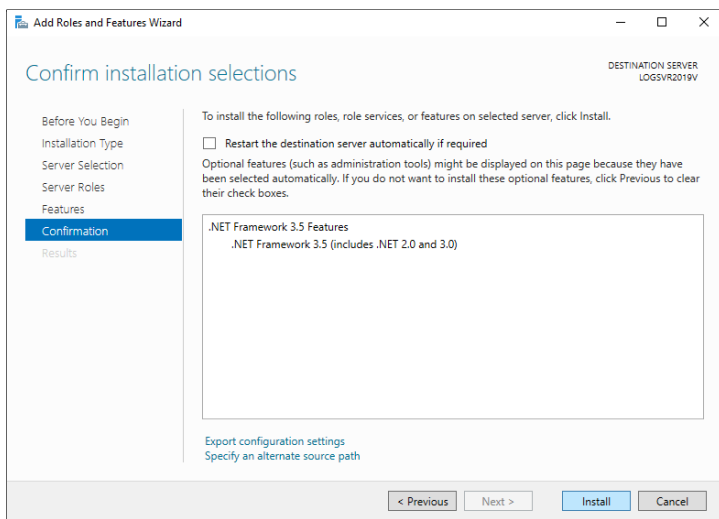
Add Roles and Features Wizard

Confirm installation selections

DESTINATION SERVER
LOGSVR2019V

Before You Begin
Installation Type
Server Selection
Server Roles
Features
Confirmation
Results

To install the following roles, role services, or features on selected server, click Install.

Restart the destination server automatically if required

Optional features (such as administration tools) might be displayed on this page because they have been selected automatically. If you do not want to install these optional features, click Previous to clear their check boxes.

.NET Framework 3.5 Features
.NET Framework 3.5 (includes .NET 2.0 and 3.0)

Export configuration settings
Specify an alternate source path

< Previous
Next >
Install
Cancel